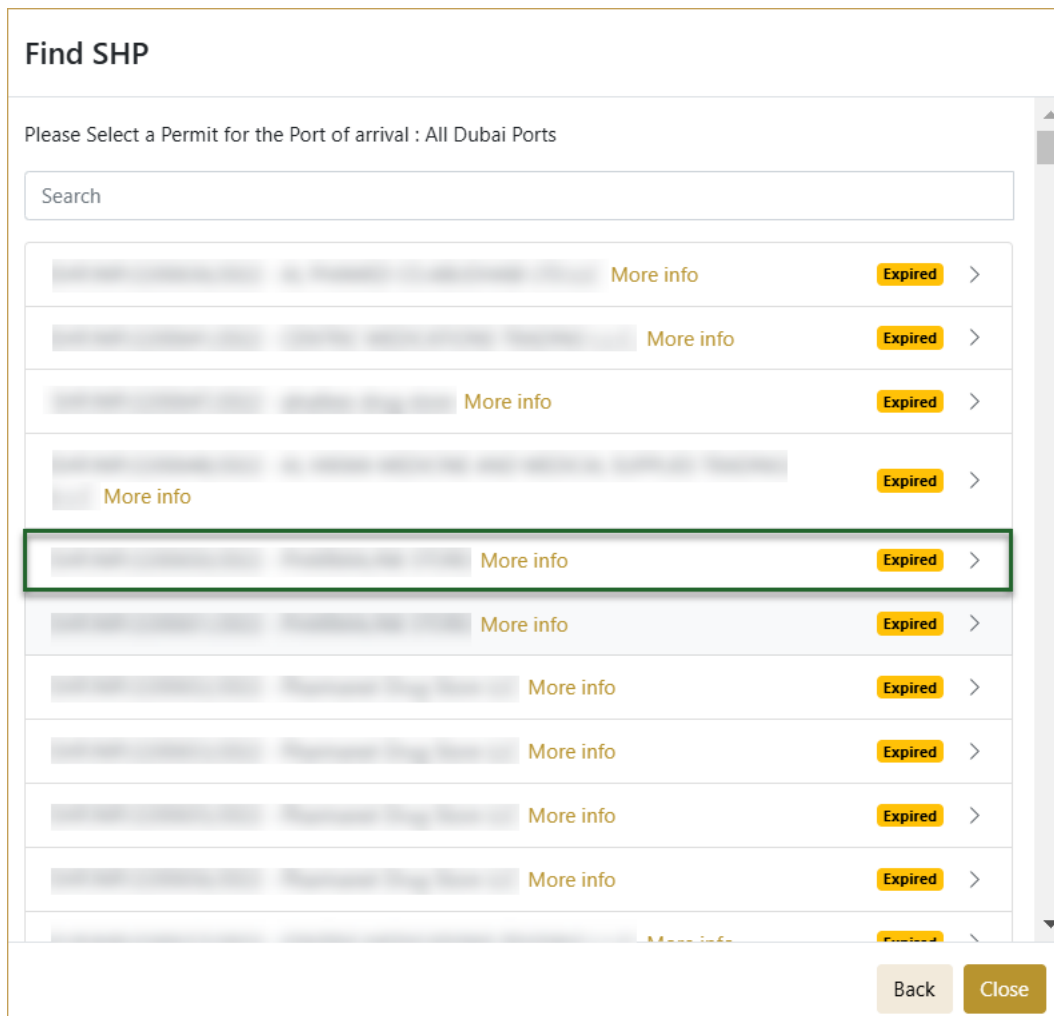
Find SHP

Please Select a Permit for the Port of arrival : All Dubai Ports

Search

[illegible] More info Expired

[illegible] More info Expired

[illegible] More info Expired

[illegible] More info Expired

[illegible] More info Expired

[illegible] More info Expired

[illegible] More info Expired

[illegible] More info Expired

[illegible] More info Expired

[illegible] More info Expired

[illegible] More info Expired

Back Close